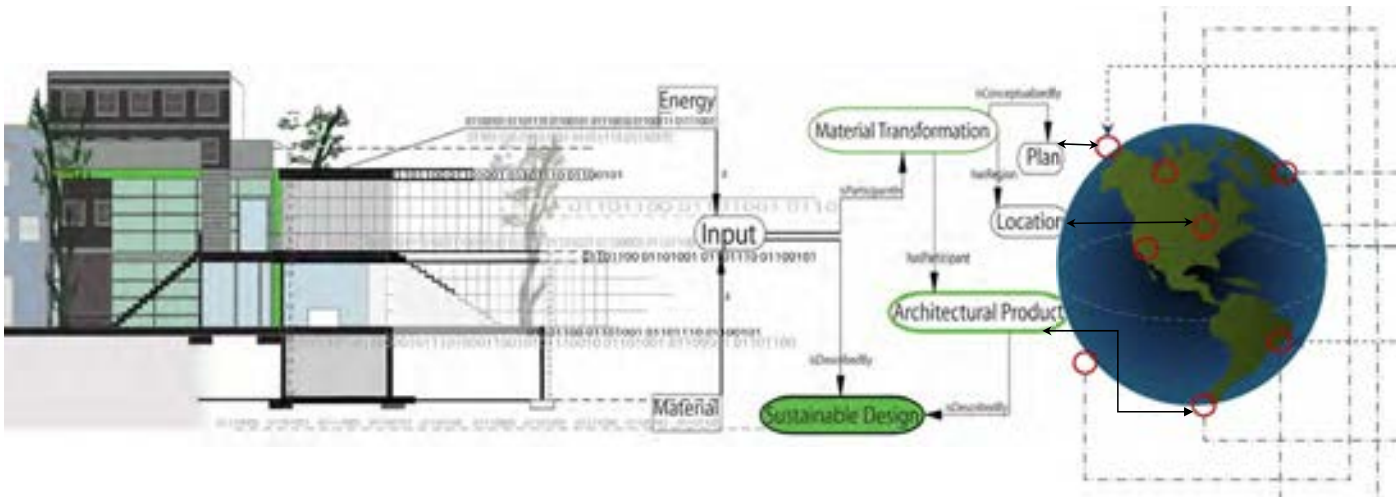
Energy

Material Transformation

isConceptualisedBy

Plan

hasRegion

Location

isParticipantIn

Input

hasParticipant

Architectural Product

isDescribedBy

isDescribedBy

Sustainable Design

Material

01100 01101001 01110110 01100101

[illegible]